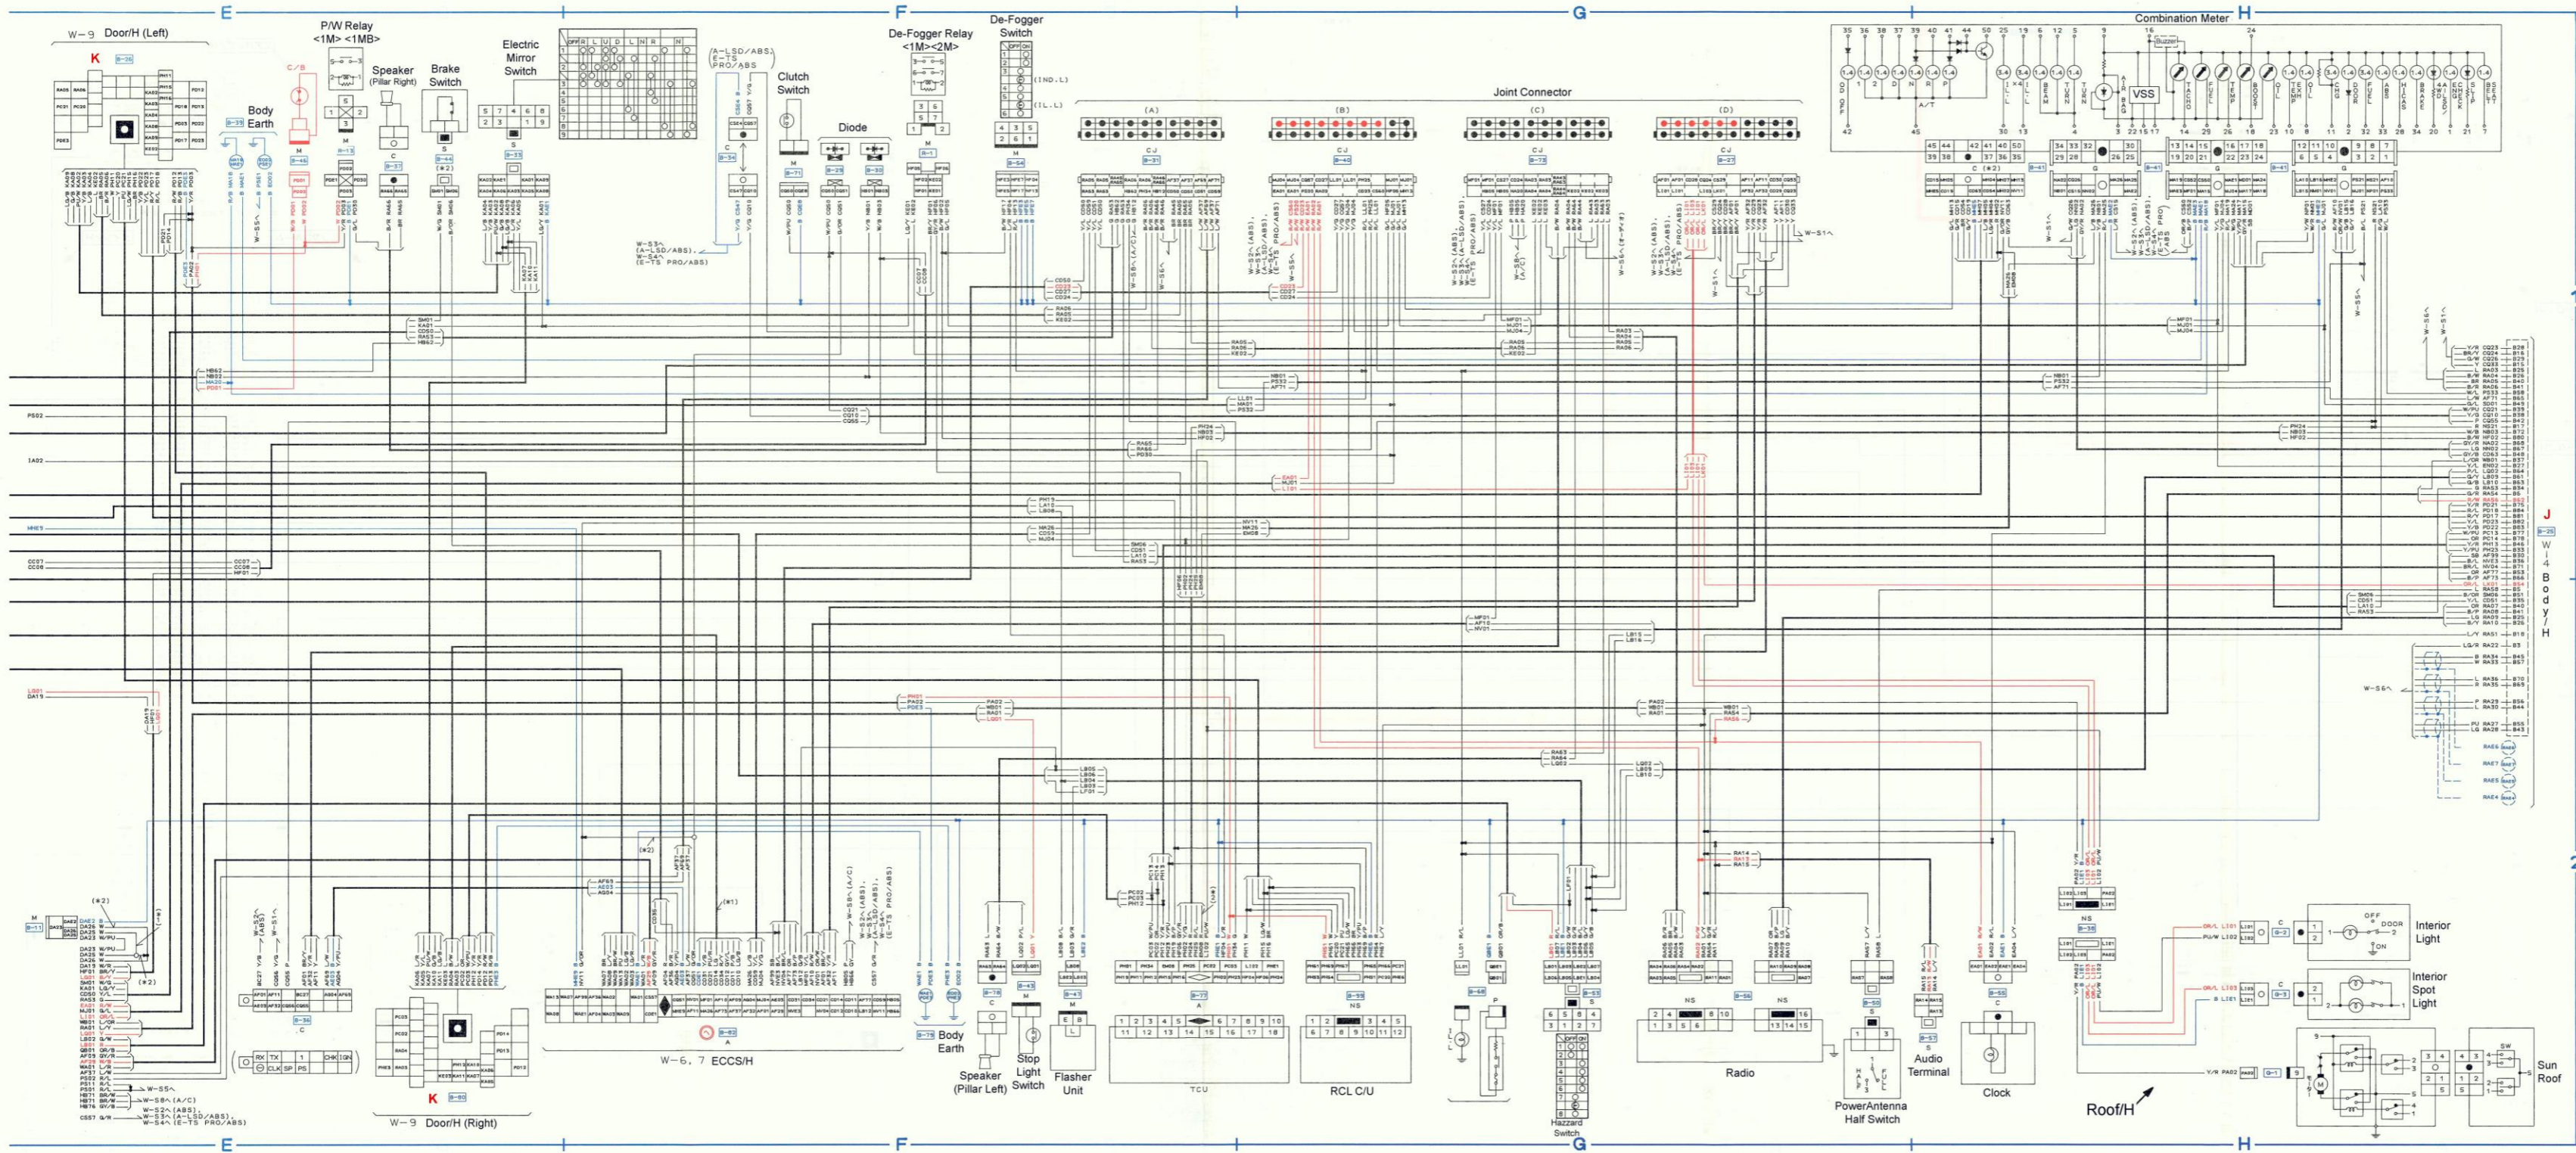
E

F

G

H

W-9 Door/H (Left)

K

P/W Relay
<1M> <1MB>

Speaker
(Pillar Right)

Brake
Switch

Body
Earth

Electric
Mirror
Switch

Clutch
Switch

Diode

De-Fogger Relay
<1M><2M>

De-Fogger
Switch

(IND.L)

(IL.L)

Joint Connector

(A)

(B)

(C)

(D)

CJ

Combination Meter

VSS

A/T

J

W-4 Body/H

Interior
Light

Interior
Spot
Light

Sun
Roof

Roof/H

Speaker
(Pillar Left)

Stop
Light
Switch

Flasher
Unit

TCU

RCL C/U

Hazzard
Switch

Radio

PowerAntenna
Half Switch

Audio
Terminal

Clock

W-6, 7 ECCS/H

W-9 Door/H (Right)

K

Body
Earth